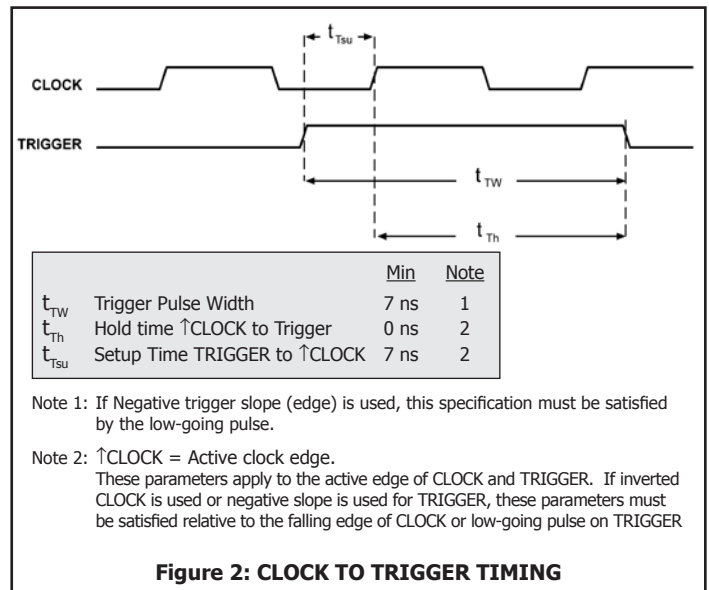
$t_{Tsu}$

CLOCK

TRIGGER

$t_{TW}$

$t_{Th}$

| | | Min | Note |
|---|---|---|---|
| $t_{TW}$ | Trigger Pulse Width | 7 ns | 1 |
| $t_{Th}$ | Hold time ↑CLOCK to Trigger | 0 ns | 2 |
| $t_{Tsu}$ | Setup Time TRIGGER to ↑CLOCK | 7 ns | 2 |

Note 1: If Negative trigger slope (edge) is used, this specification must be satisfied by the low-going pulse.

Note 2: ↑CLOCK = Active clock edge.
These parameters apply to the active edge of CLOCK and TRIGGER. If inverted CLOCK is used or negative slope is used for TRIGGER, these parameters must be satisfied relative to the falling edge of CLOCK or low-going pulse on TRIGGER

Figure 2: CLOCK TO TRIGGER TIMING